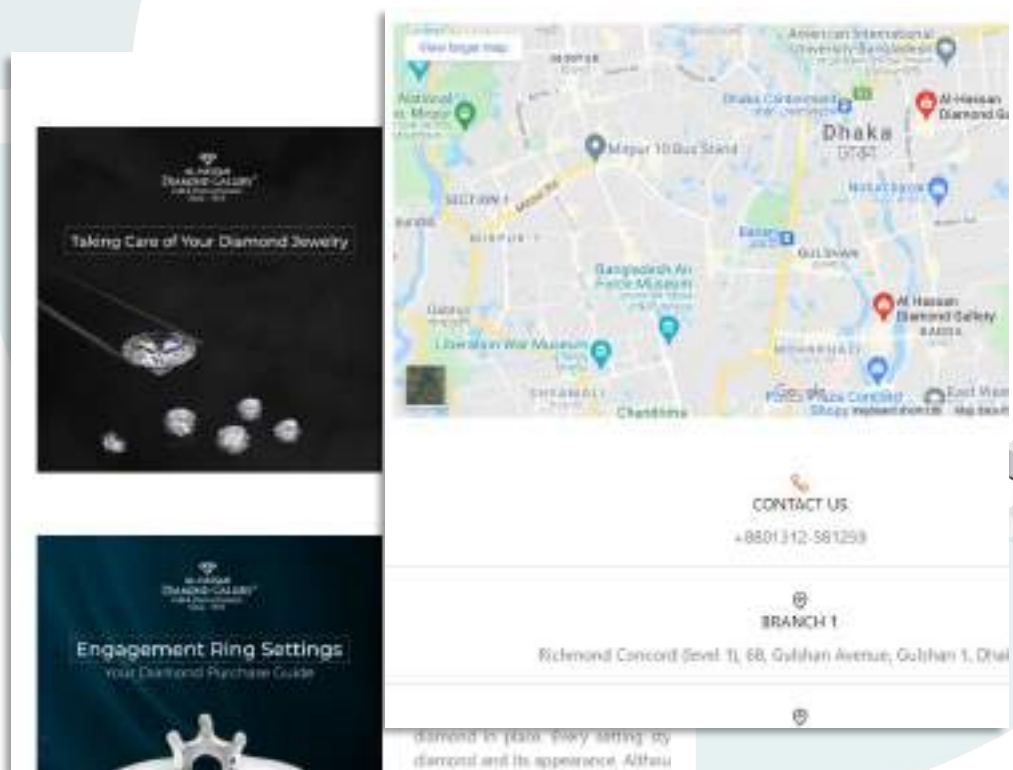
AL-HASSAN
DIAMOND GALLERY

Taking Care of Your Diamond Jewelry

AL-HASSAN
DIAMOND GALLERY

Engagement Ring Settings
Your Diamond Purchase Guide

View larger map

American International University-Bangladesh

National Martyrs' Memorial

Dhaka Cantonment

Al-Hassan Diamond Gallery

Mirpur 10 Bus Stand

Dhaka
ঢাকা

SECTION 1

MIRPUR 1

Banani

GULSHAN

Bangladesh Air Force Museum

Al Hassan Diamond Gallery

Liberation War Museum

MOHAMMADPUR

SHYAMOLI

Chandrima

Police Plaza Concord Shopping

East West

Keyboard shortcuts Map data

CONTACT US
+8801312-581259

BRANCH 1
Richmond Concord (level 1), 68, Gulshan Avenue, Gulshan 1, Dhak

diamond in place. Every setting dy diamond and its appearance. Althou